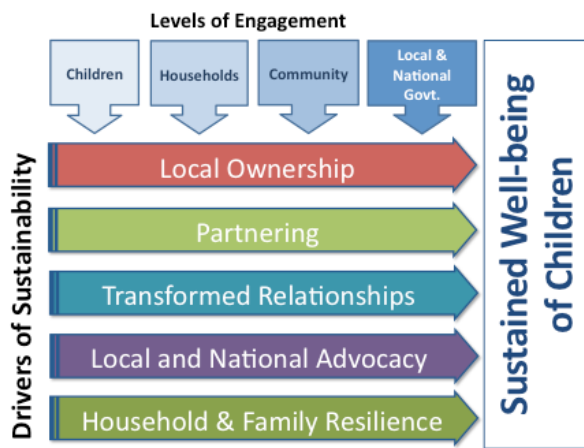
Levels of Engagement

Children

Households

Community

Local & National Govt.

Drivers of Sustainability

Local Ownership

Partnering

Transformed Relationships

Local and National Advocacy

Household & Family Resilience

Sustained Well-being of Children